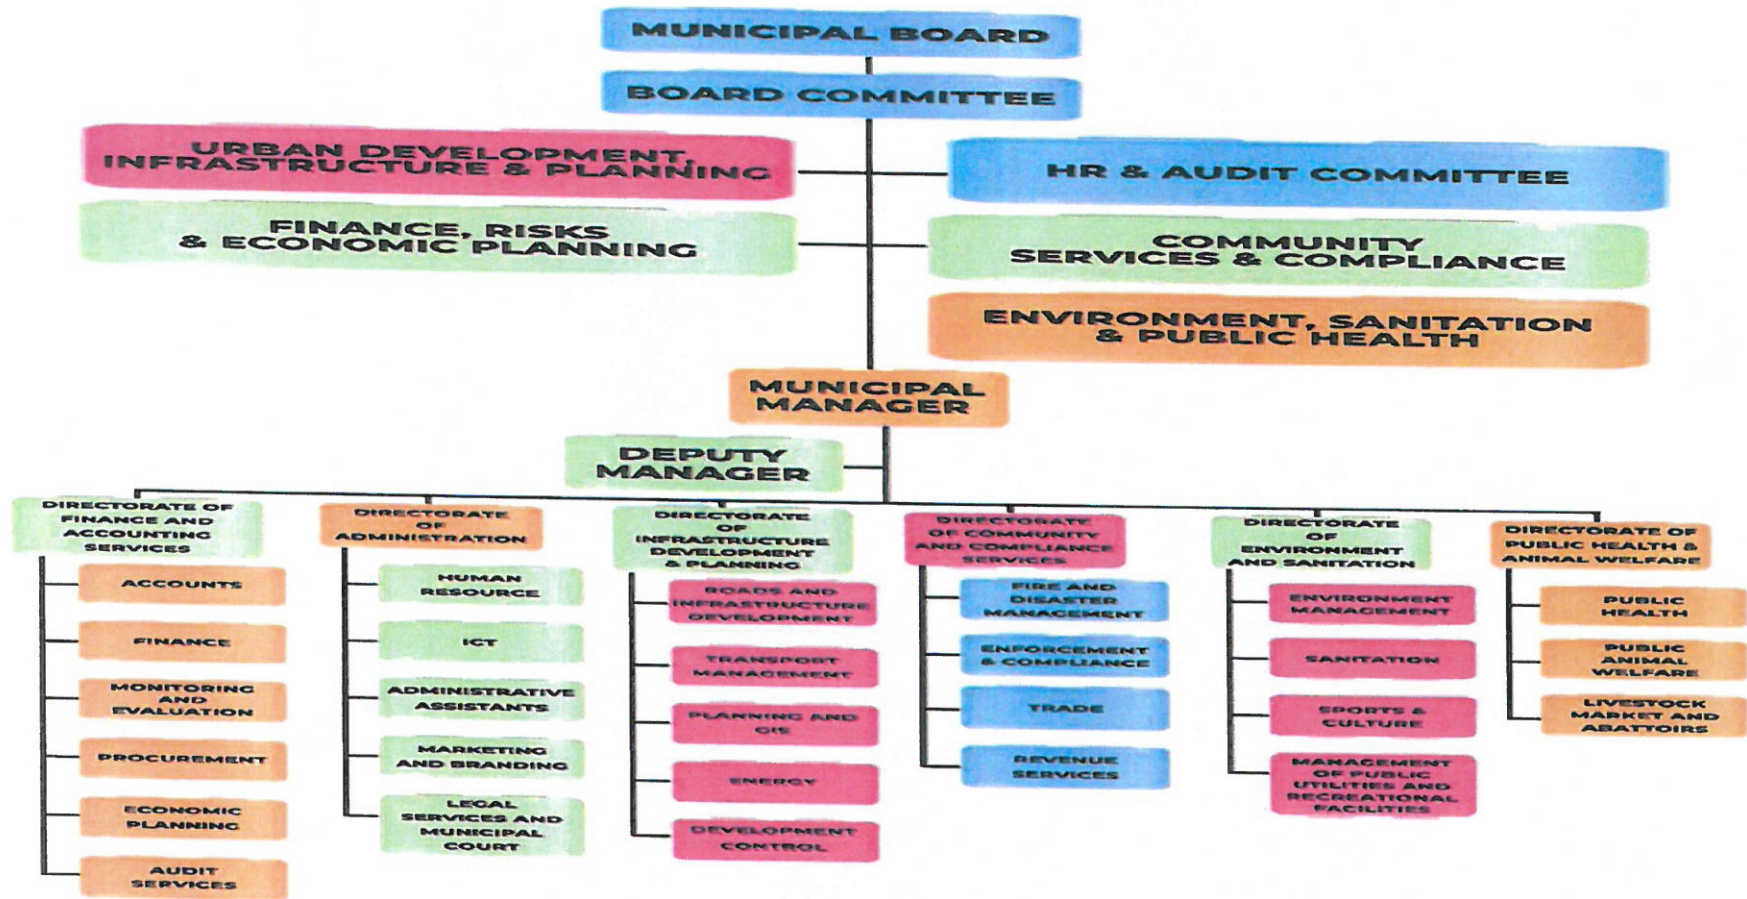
MUNICIPAL BOARD

BOARD COMMITTEE

URBAN DEVELOPMENT, INFRASTRUCTURE & PLANNING

HR & AUDIT COMMITTEE

FINANCE, RISKS & ECONOMIC PLANNING

COMMUNITY SERVICES & COMPLIANCE

ENVIRONMENT, SANITATION & PUBLIC HEALTH

MUNICIPAL MANAGER

DEPUTY MANAGER

DIRECTORATE OF FINANCE AND ACCOUNTING SERVICES

ACCOUNTS

FINANCE

MONITORING AND EVALUATION

PROCUREMENT

ECONOMIC PLANNING

AUDIT SERVICES

DIRECTORATE OF ADMINISTRATION

HUMAN RESOURCE

ICT

ADMINISTRATIVE ASSISTANTS

MARKETING AND BRANDING

LEGAL SERVICES AND MUNICIPAL COURT

DIRECTORATE OF INFRASTRUCTURE DEVELOPMENT & PLANNING

ROADS AND INFRASTRUCTURE DEVELOPMENT

TRANSPORT MANAGEMENT

PLANNING AND GIS

ENERGY

DEVELOPMENT CONTROL

DIRECTORATE OF COMMUNITY AND COMPLIANCE SERVICES

FIRE AND DISASTER MANAGEMENT

ENFORCEMENT & COMPLIANCE

TRADE

REVENUE SERVICES

DIRECTORATE OF ENVIRONMENT AND SANITATION

ENVIRONMENT MANAGEMENT

SANITATION

SPORTS & CULTURE

MANAGEMENT OF PUBLIC UTILITIES AND RECREATIONAL FACILITIES

DIRECTORATE OF PUBLIC HEALTH & ANIMAL WELFARE

PUBLIC HEALTH

PUBLIC ANIMAL WELFARE

LIVESTOCK MARKET AND ABATTOIRS